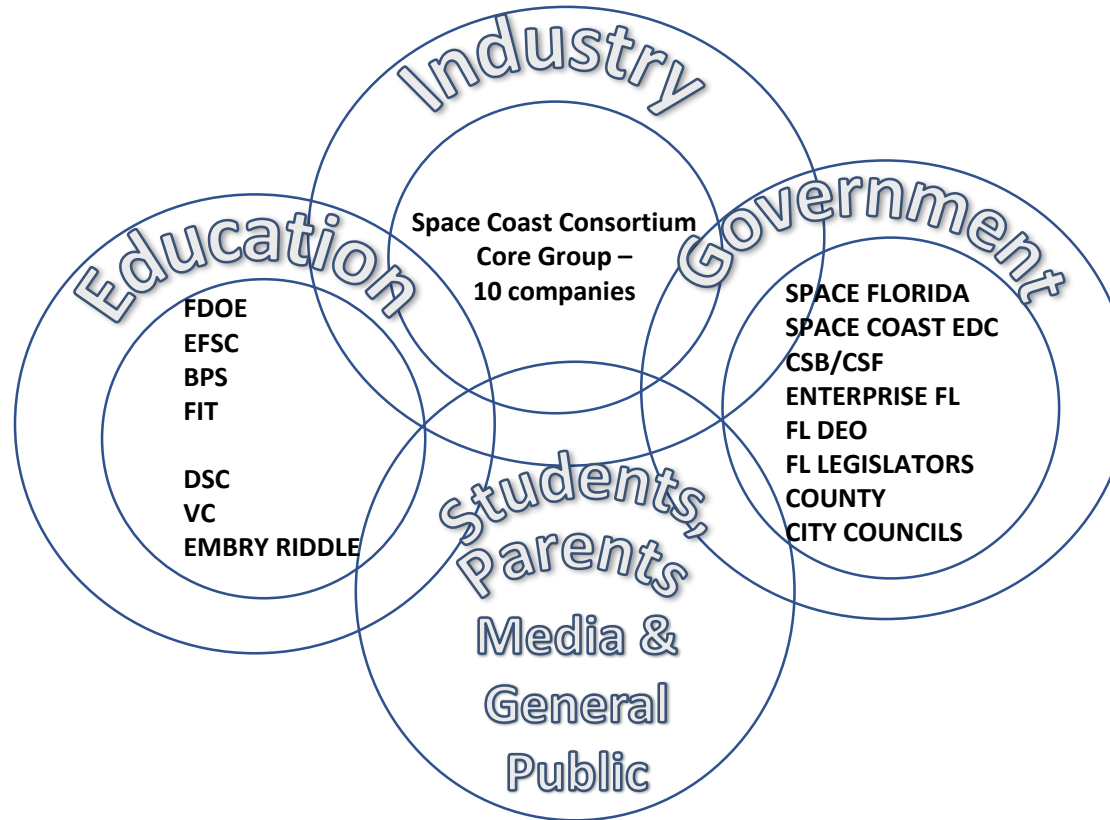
Industry

Space Coast Consortium
Core Group –
10 companies

Education

FDOE
EFSC
BPS
FIT

DSC
VC
EMBRY RIDDLE

Government

SPACE FLORIDA
SPACE COAST EDC
CSB/CSF
ENTERPRISE FL
FL DEO
FL LEGISLATORS
COUNTY
CITY COUNCILS

Students,
Parents

Media &
General
Public